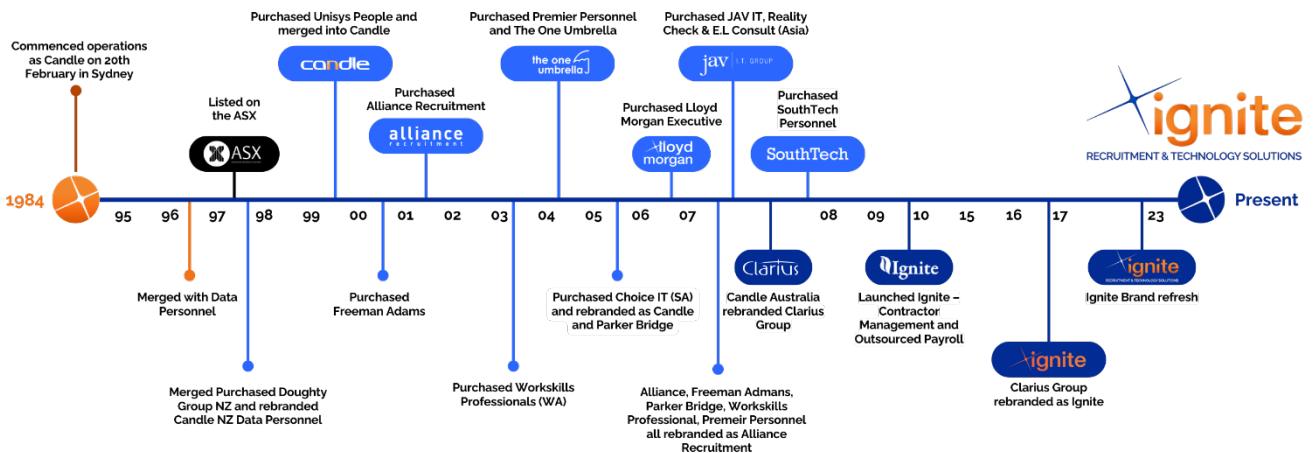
Commenced operations as Candle on 20th February in Sydney

Listed on the ASX

ASX

Purchased Unisys People and merged into Candle

candle

Purchased Alliance Recruitment

alliance recruitment

Purchased Premier Personnel and The One Umbrella

the one umbrella

Purchased Lloyd Morgan Executive

lloyd morgan

Purchased JAV IT, Reality Check & E.L Consult (Asia)

jav I.T. GROUP

Purchased SouthTech Personnel

SouthTech

ignite
RECRUITMENT & TECHNOLOGY SOLUTIONS

1984 95 96 97 98 99 00 01 02 03 04 05 06 07 08 09 10 15 16 17 23 Present

Merged with Data Personnel

Merged Purchased Doughty Group NZ and rebranded Candle NZ Data Personnel

Purchased Freeman Adams

Purchased Workskills Professionals (WA)

Purchased Choice IT (SA) and rebranded as Candle and Parker Bridge

Alliance, Freeman Admans, Parker Bridge, Workskills Professional, Premeir Personnel all rebranded as Alliance Recruitment

Clarius

Candle Australia rebranded Clarius Group

Ignite

Launched Ignite – Contractor Management and Outsourced Payroll

ignite

Clarius Group rebranded as Ignite

ignite

Ignite Brand refresh